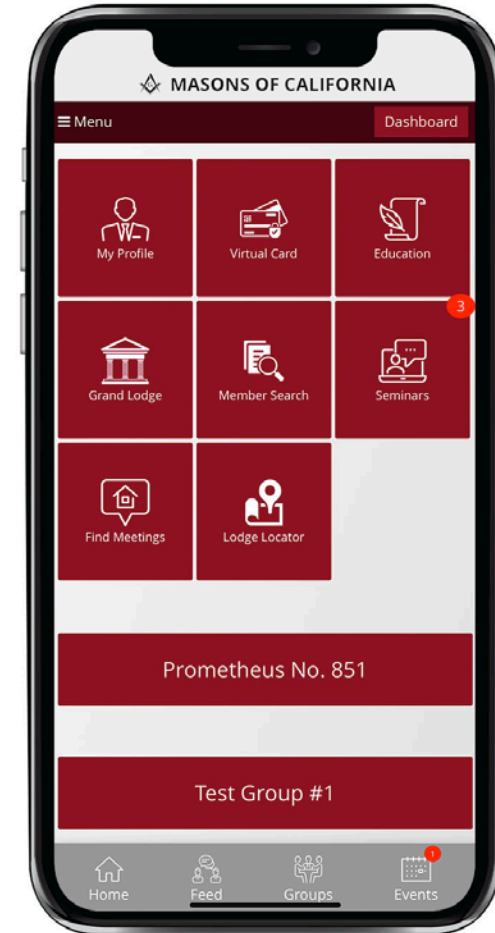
MASONS OF CALIFORNIA

≡ Menu

Dashboard

My Profile

Virtual Card

Education

3

Grand Lodge

Member Search

Seminars

Find Meetings

Lodge Locator

Prometheus No. 851

Test Group #1

Home

Feed

Groups

1

Events